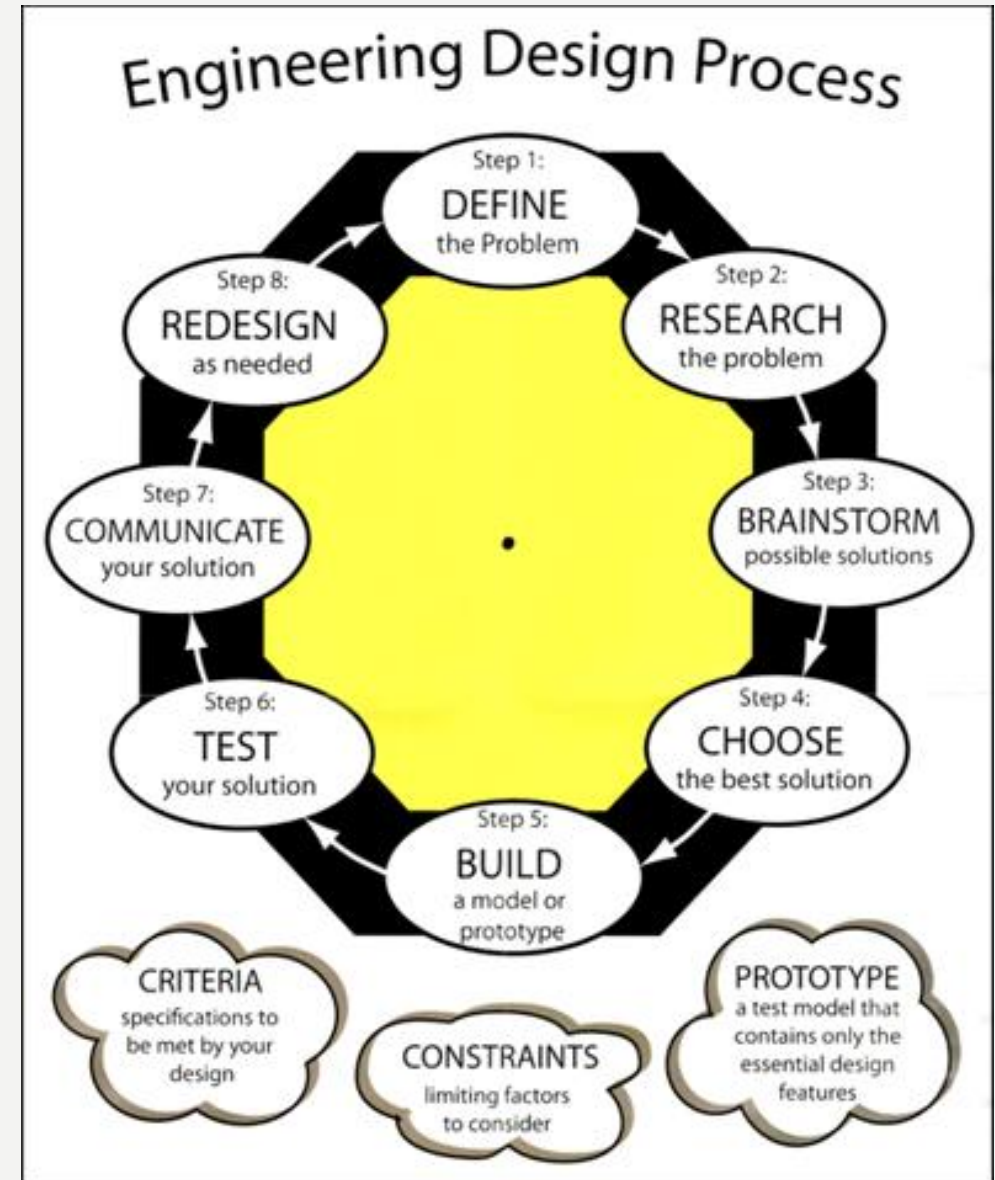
Engineering Design Process

Step 1:
DEFINE
the Problem

Step 2:
RESEARCH
the problem

Step 3:
BRAINSTORM
possible solutions

Step 4:
CHOOSE
the best solution

Step 5:
BUILD
a model or prototype

Step 6:
TEST
your solution

Step 7:
COMMUNICATE
your solution

Step 8:
REDESIGN
as needed

CRITERIA
specifications to be met by your design

CONSTRAINTS
limiting factors to consider

PROTOTYPE
a test model that contains only the essential design features